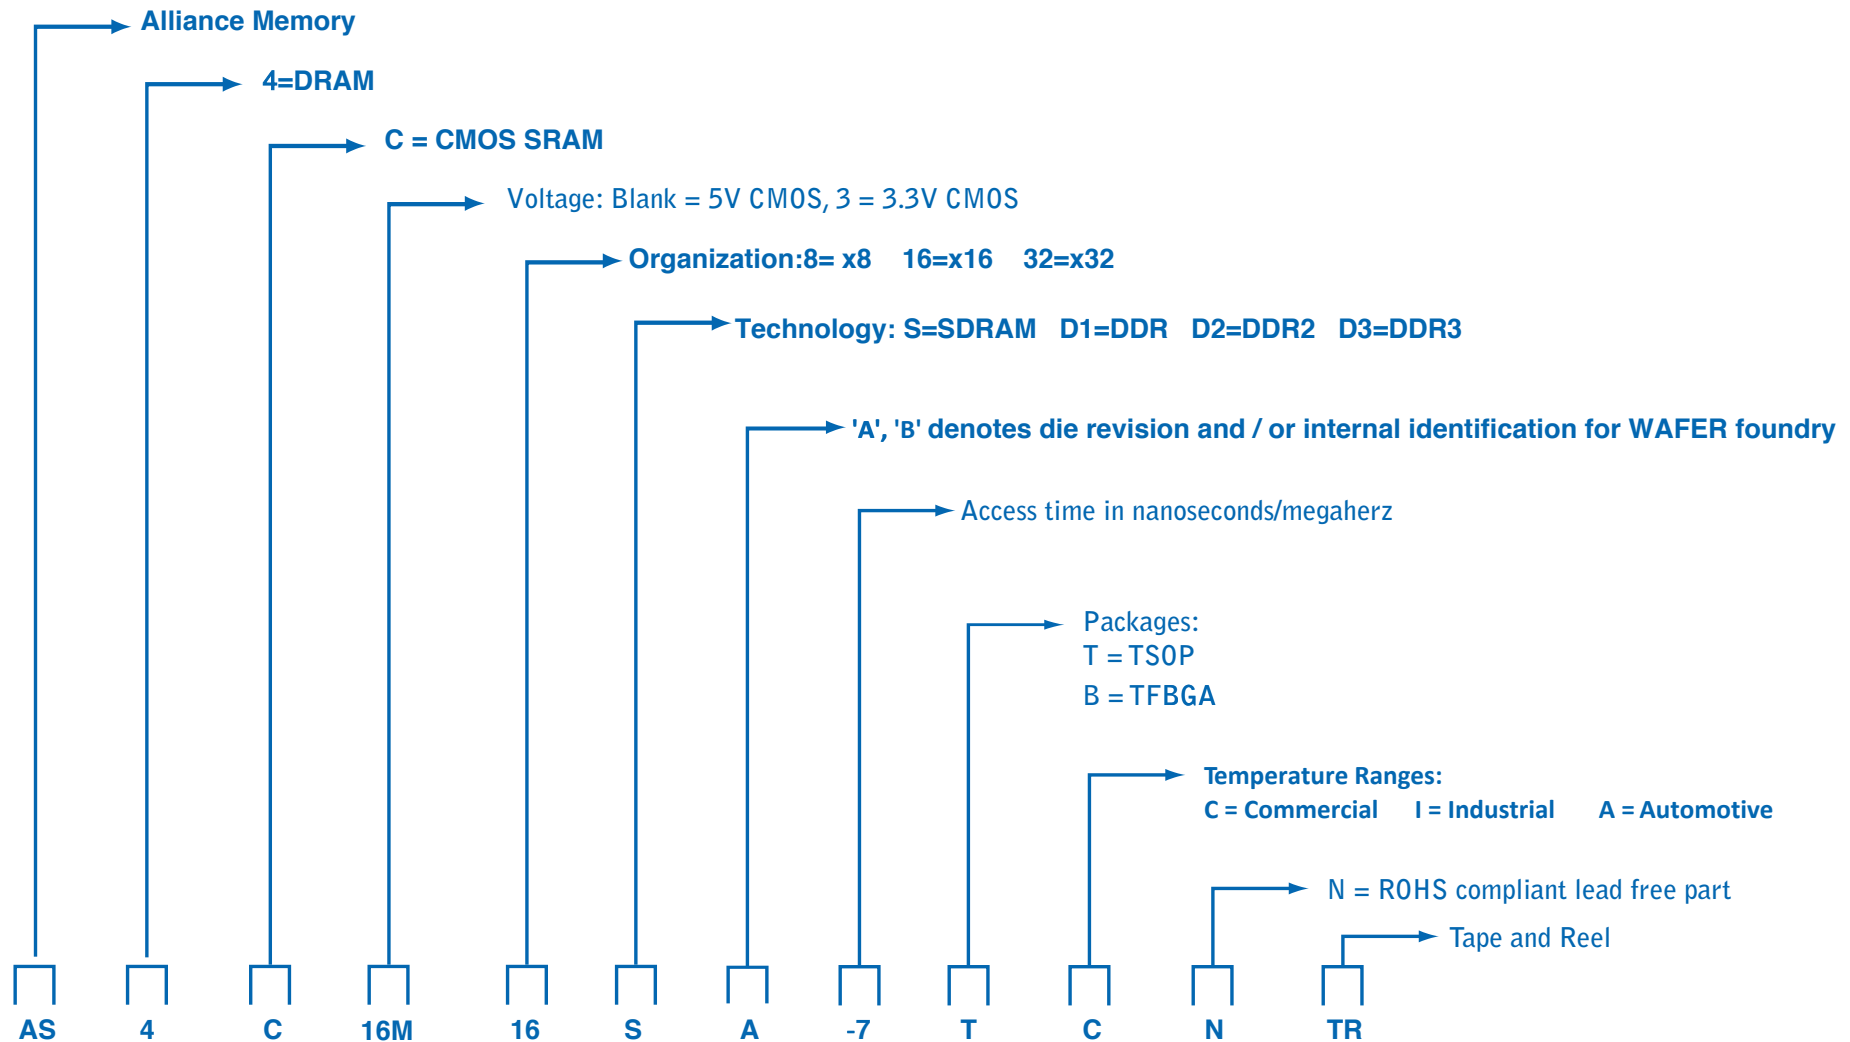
Alliance Memory

4=DRAM

C = CMOS SRAM

Voltage: Blank = 5V CMOS, 3 = 3.3V CMOS

Organization:8= x8 16=x16 32=x32

Technology: S=SDRAM D1=DDR D2=DDR2 D3=DDR3

'A', 'B' denotes die revision and / or internal identification for WAFER foundry

Access time in nanoseconds/megaherz

Packages:
T = TSOP
B = TFBGA

Temperature Ranges:
C = Commercial I = Industrial A = Automotive

N = ROHS compliant lead free part

Tape and Reel

AS 4 C 16M 16 S A -7 T C N TR